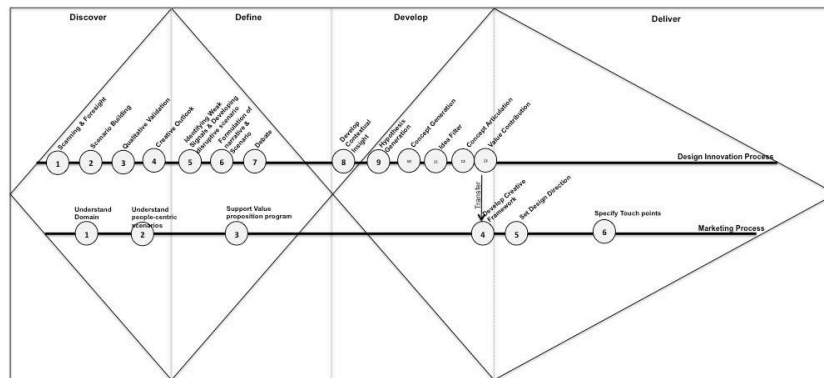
Discover

Define

Develop

Deliver

Scanning & Foresight

Scenario Building

Qualitative Validation

Creative Outlook

Identifying Weak Signals & Developing disruptive scenario

Formulation of narrative & scenario

Debate

Develop Contextual Insight

Hypothesis Generation

Concept Generation

Idea Filter

Concept Articulation

Value Contribution

1 2 3 4 5 6 7 8 9 10 11 12 13

Design Innovation Process

Transfer

Understand Domain

Understand people-centric scenarios

Support Value proposition program

Develop Creative Framework

Set Design Direction

Specify Touch points

1 2 3 4 5 6

Marketing Process